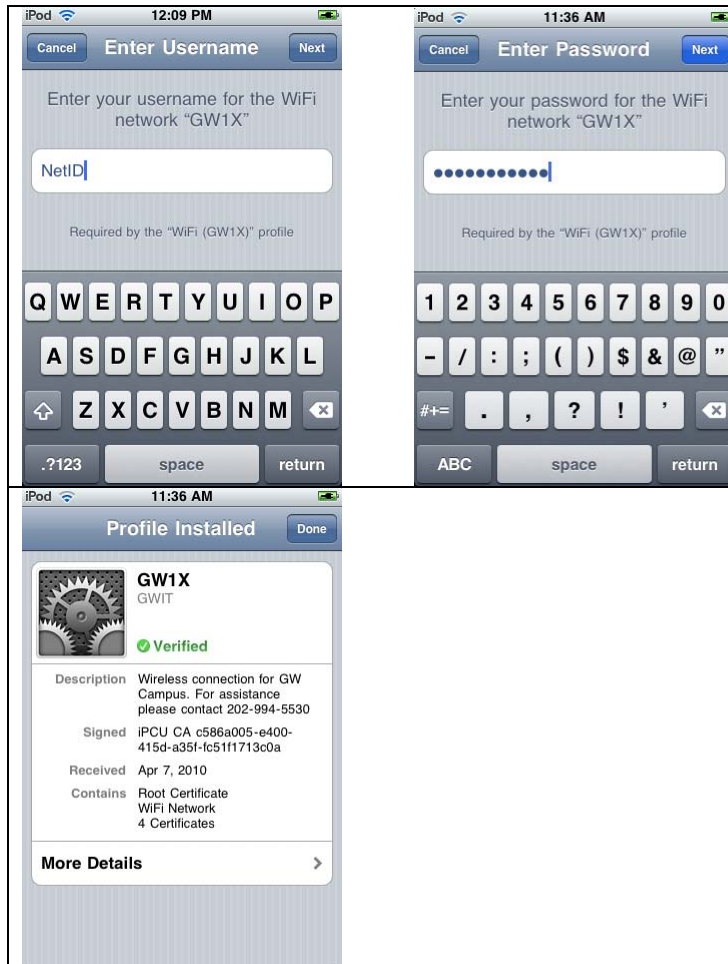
iPod 12:09 PM

Cancel Enter Username Next

Enter your username for the WiFi network "GW1X"

NetID

Required by the "WiFi (GW1X)" profile

Q W E R T Y U I O P
A S D F G H J K L
Z X C V B N M
.?123 space return

iPod 11:36 AM

Cancel Enter Password Next

Enter your password for the WiFi network "GW1X"

•••••••••••

Required by the "WiFi (GW1X)" profile

1 2 3 4 5 6 7 8 9 0
- / : ; ( ) $ & @ "
#+= . , ? ! '
ABC space return

iPod 11:36 AM

Profile Installed Done

GW1X
GWIT
Verified

Description Wireless connection for GW Campus. For assistance please contact 202-994-5530

Signed iPCU CA c586a005-e400-415d-a35f-fc51f1713c0a

Received Apr 7, 2010

Contains Root Certificate WiFi Network 4 Certificates

More Details